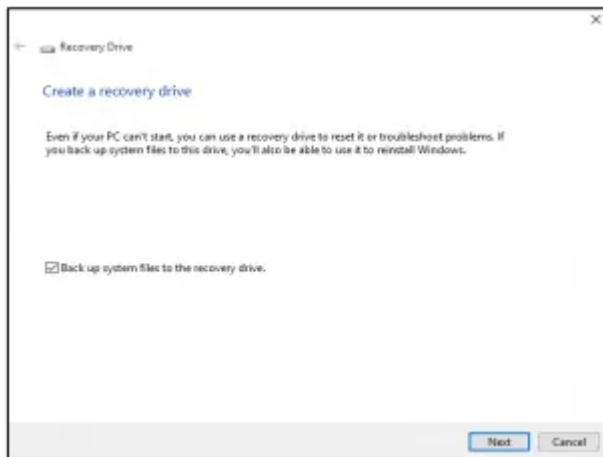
×

← Recovery Drive

Create a recovery drive

Even if your PC can't start, you can use a recovery drive to reset it or troubleshoot problems. If you back up system files to this drive, you'll also be able to use it to reinstall Windows.

☑ Back up system files to the recovery drive.

Next Cancel